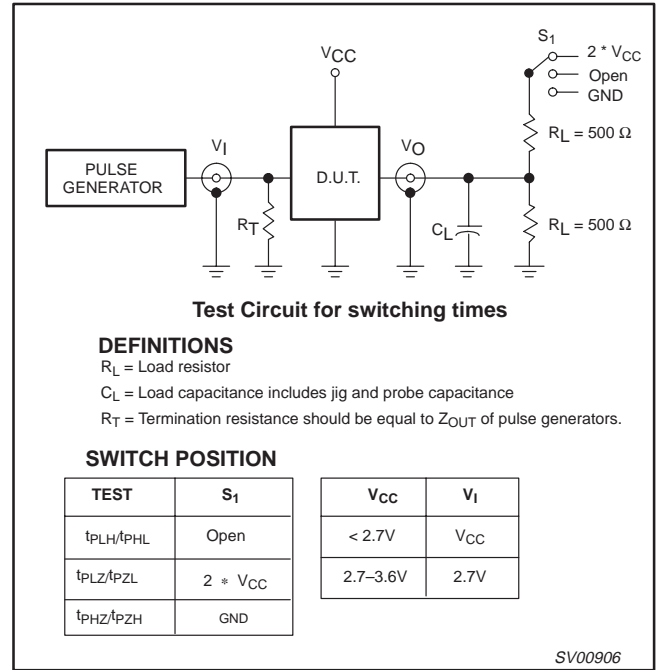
$V_{CC}$

$S_1$

$2 * V_{CC}$

Open

GND

$V_I$

$V_O$

PULSE GENERATOR

D.U.T.

$R_T$

$C_L$

$R_L = 500\ \Omega$

$R_L = 500\ \Omega$

**Test Circuit for switching times**

**DEFINITIONS**

$R_L$ = Load resistor

$C_L$ = Load capacitance includes jig and probe capacitance

$R_T$ = Termination resistance should be equal to $Z_{OUT}$ of pulse generators.

**SWITCH POSITION**

| TEST | $S_1$ |
|---|---|
| $t_{PLH}/t_{PHL}$ | Open |
| $t_{PLZ}/t_{PZL}$ | $2 * V_{CC}$ |
| $t_{PHZ}/t_{PZH}$ | GND |

| $V_{CC}$ | $V_I$ |
|---|---|
| < 2.7V | $V_{CC}$ |
| 2.7–3.6V | 2.7V |

SV00906